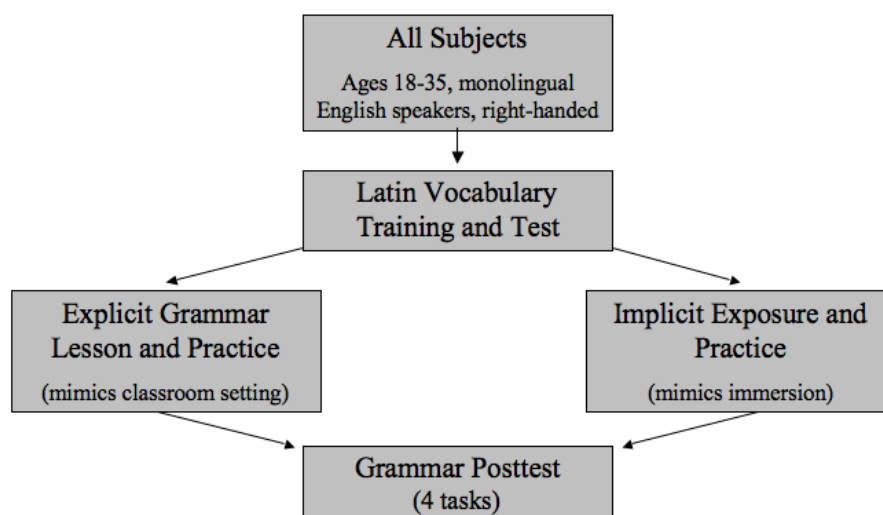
All Subjects

Ages 18-35, monolingual English speakers, right-handed

Latin Vocabulary Training and Test

Explicit Grammar Lesson and Practice

(mimics classroom setting)

Implicit Exposure and Practice

(mimics immersion)

Grammar Posttest (4 tasks)